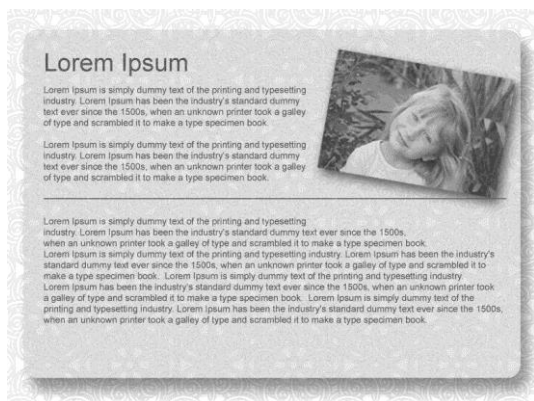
Lorem Ipsum

Lorem Ipsum is simply dummy text of the printing and typesetting industry. Lorem Ipsum has been the industry's standard dummy text ever since the 1500s, when an unknown printer took a galley of type and scrambled it to make a type specimen book.

Lorem Ipsum is simply dummy text of the printing and typesetting industry. Lorem Ipsum has been the industry's standard dummy text ever since the 1500s, when an unknown printer took a galley of type and scrambled it to make a type specimen book.

Lorem Ipsum is simply dummy text of the printing and typesetting industry. Lorem Ipsum has been the industry's standard dummy text ever since the 1500s, when an unknown printer took a galley of type and scrambled it to make a type specimen book. Lorem Ipsum is simply dummy text of the printing and typesetting industry. Lorem Ipsum has been the industry's standard dummy text ever since the 1500s, when an unknown printer took a galley of type and scrambled it to make a type specimen book. Lorem Ipsum is simply dummy text of the printing and typesetting industry. Lorem Ipsum has been the industry's standard dummy text ever since the 1500s, when an unknown printer took a galley of type and scrambled it to make a type specimen book. Lorem Ipsum is simply dummy text of the printing and typesetting industry. Lorem Ipsum has been the industry's standard dummy text ever since the 1500s, when an unknown printer took a galley of type and scrambled it to make a type specimen book.